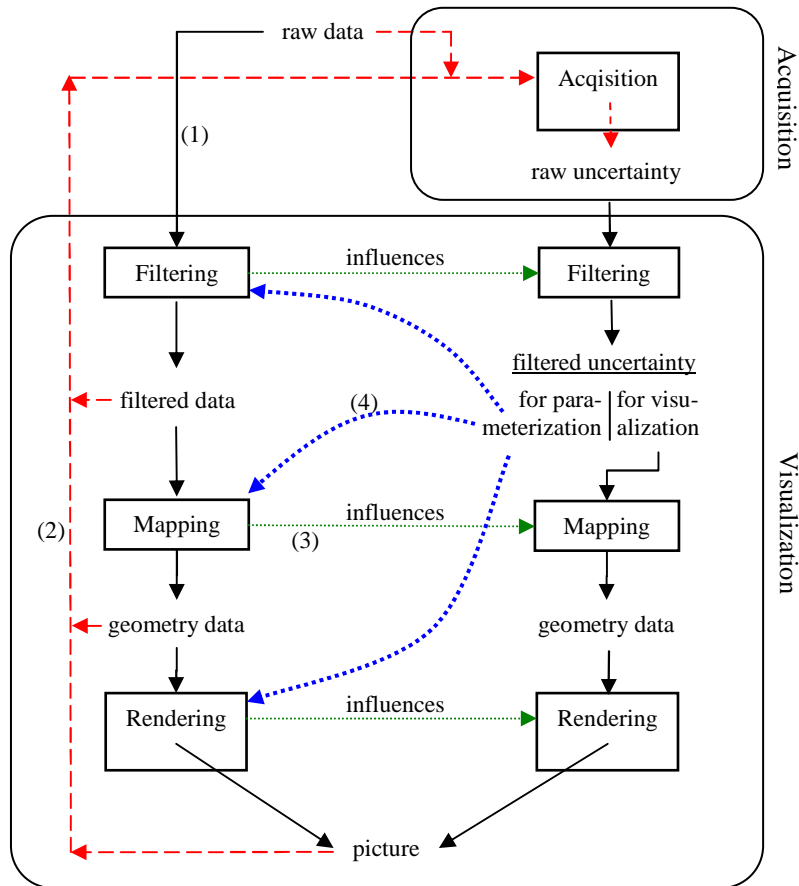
raw data

Acquisition

Acqisition

raw uncertainty

(1)

Filtering

influences

Filtering

filtered uncertainty

for parameterization | for visualization

filtered data

(4)

Mapping

influences

Mapping

(3)

(2)

geometry data

geometry data

Rendering

influences

Rendering

picture

Visualization